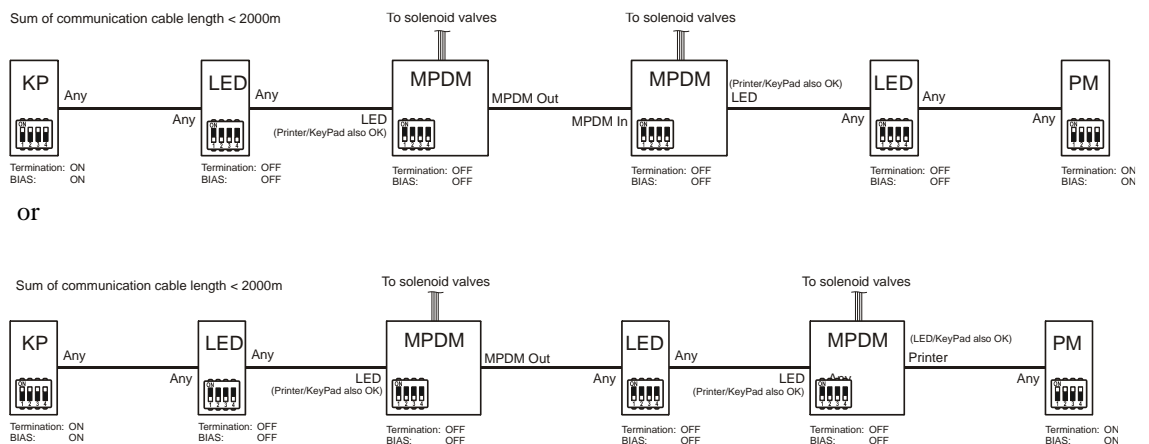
Sum of communication cable length < 2000m

To solenoid valves

To solenoid valves

KP
Any
Termination: ON
BIAS: ON

Any
LED
Any
Termination: OFF
BIAS: OFF

LED
(Printer/KeyPad also OK)
MPDM
MPDM Out
Termination: OFF
BIAS: OFF

MPDM In
MPDM
(Printer/KeyPad also OK)
LED
Termination: OFF
BIAS: OFF

Any
LED
Any
Termination: OFF
BIAS: OFF

Any
PM
Termination: ON
BIAS: ON

or

Sum of communication cable length < 2000m

To solenoid valves

To solenoid valves

KP
Any
Termination: ON
BIAS: ON

Any
LED
Any
Termination: OFF
BIAS: OFF

LED
(Printer/KeyPad also OK)
MPDM
MPDM Out
Termination: OFF
BIAS: OFF

Any
LED
Any
Termination: OFF
BIAS: OFF

LED
(Printer/KeyPad also OK)
Any
MPDM
(LED/KeyPad also OK)
Printer
Termination: OFF
BIAS: OFF

Any
PM
Termination: ON
BIAS: ON